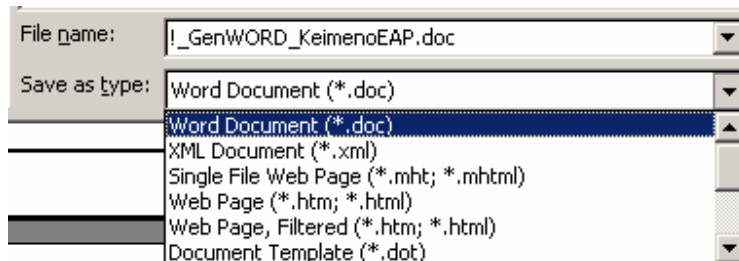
File name: !_GenWORD_KeimenoEAP.doc

Save as type: Word Document (*.doc)

Word Document (*.doc)
XML Document (*.xml)
Single File Web Page (*.mht; *.mhtml)
Web Page (*.htm; *.html)
Web Page, Filtered (*.htm; *.html)
Document Template (*.dot)